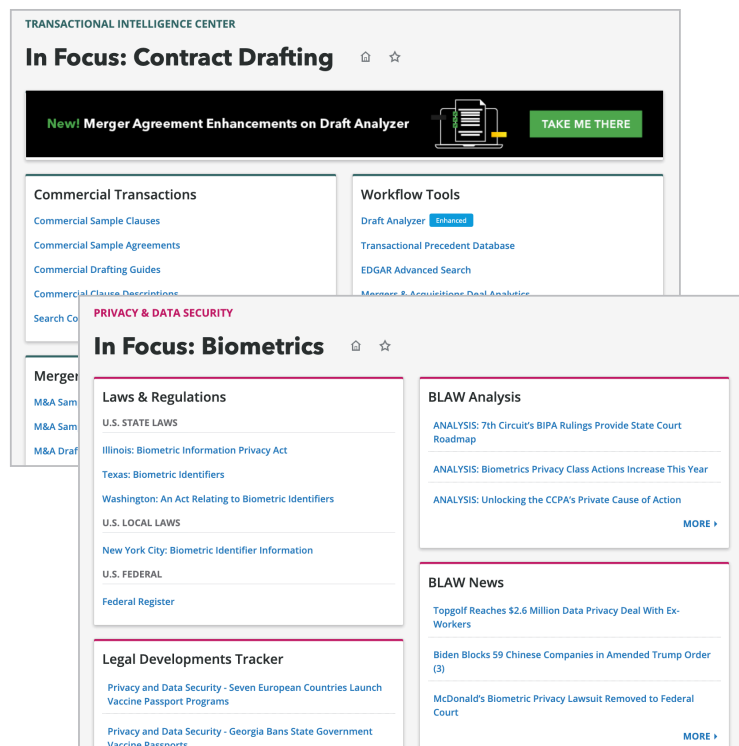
TRANSACTIONAL INTELLIGENCE CENTER

In Focus: Contract Drafting

New! Merger Agreement Enhancements on Draft Analyzer

TAKE ME THERE

Commercial Transactions

Commercial Sample Clauses

Commercial Sample Agreements

Commercial Drafting Guides

Commercial Clause Descriptions

Search Co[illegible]

Merge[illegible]

M&A Sam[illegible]

M&A Sam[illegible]

M&A Draf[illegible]

Workflow Tools

Draft Analyzer Enhanced

Transactional Precedent Database

EDGAR Advanced Search

Mergers & Acquisitions Deal Analytics

PRIVACY & DATA SECURITY

In Focus: Biometrics

Laws & Regulations

U.S. STATE LAWS

Illinois: Biometric Information Privacy Act

Texas: Biometric Identifiers

Washington: An Act Relating to Biometric Identifiers

U.S. LOCAL LAWS

New York City: Biometric Identifier Information

U.S. FEDERAL

Federal Register

Legal Developments Tracker

Privacy and Data Security - Seven European Countries Launch Vaccine Passport Programs

Privacy and Data Security - Georgia Bans State Government Vaccine Passports

BLAW Analysis

ANALYSIS: 7th Circuit's BIPA Rulings Provide State Court Roadmap

ANALYSIS: Biometrics Privacy Class Actions Increase This Year

ANALYSIS: Unlocking the CCPA's Private Cause of Action

MORE ›

BLAW News

Topgolf Reaches $2.6 Million Data Privacy Deal With Ex-Workers

Biden Blocks 59 Chinese Companies in Amended Trump Order (3)

McDonald's Biometric Privacy Lawsuit Removed to Federal Court

MORE ›